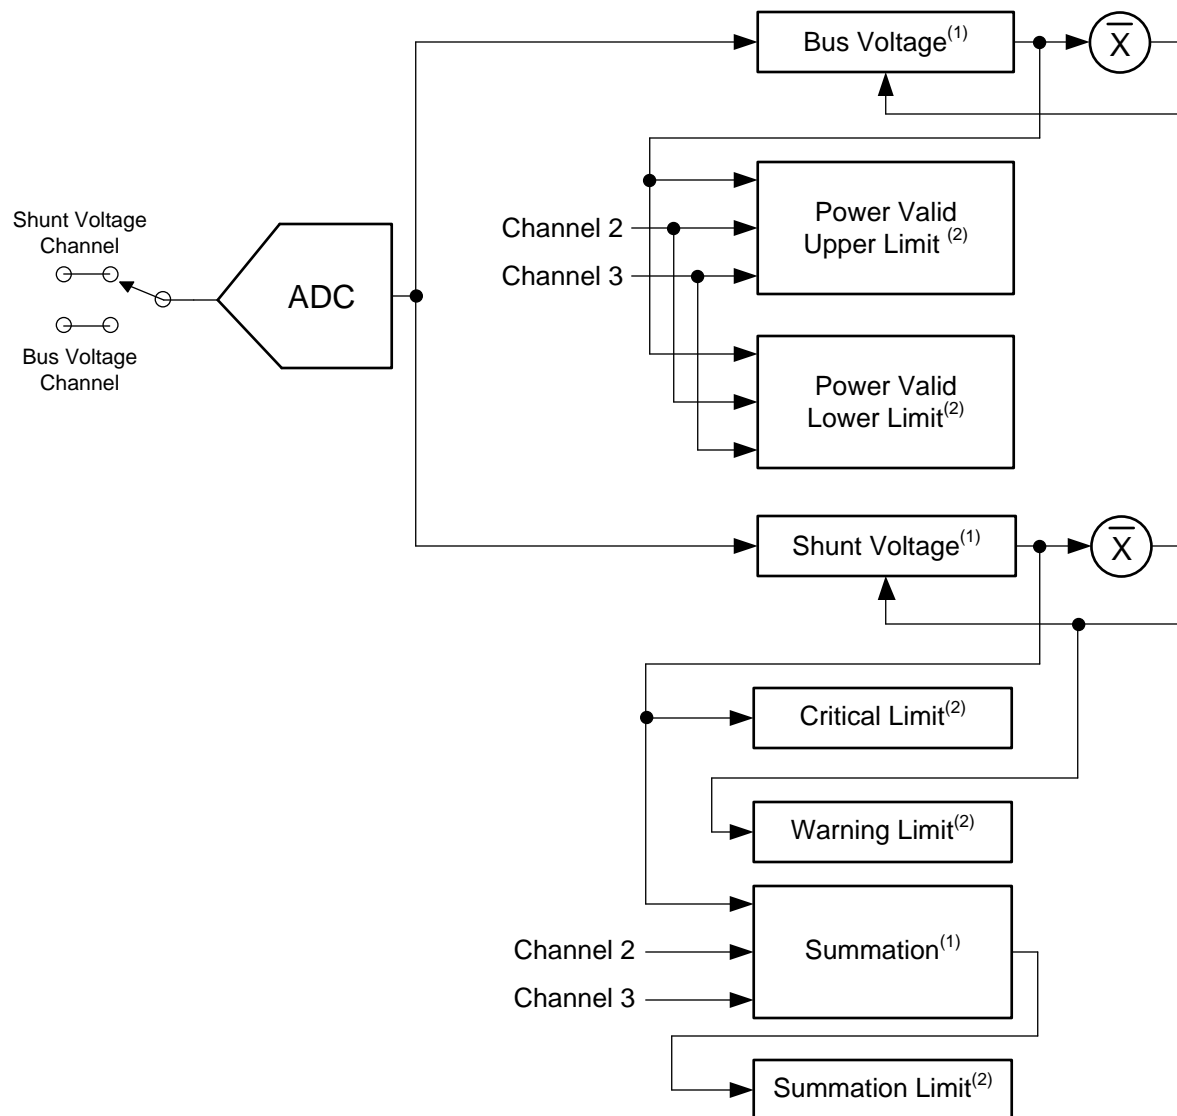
Shunt Voltage Channel

Bus Voltage Channel

ADC

Bus Voltage$^{(1)}$

$\overline{X}$

Channel 2

Channel 3

Power Valid Upper Limit $^{(2)}$

Power Valid Lower Limit$^{(2)}$

Shunt Voltage$^{(1)}$

$\overline{X}$

Critical Limit$^{(2)}$

Warning Limit$^{(2)}$

Channel 2

Channel 3

Summation$^{(1)}$

Summation Limit$^{(2)}$